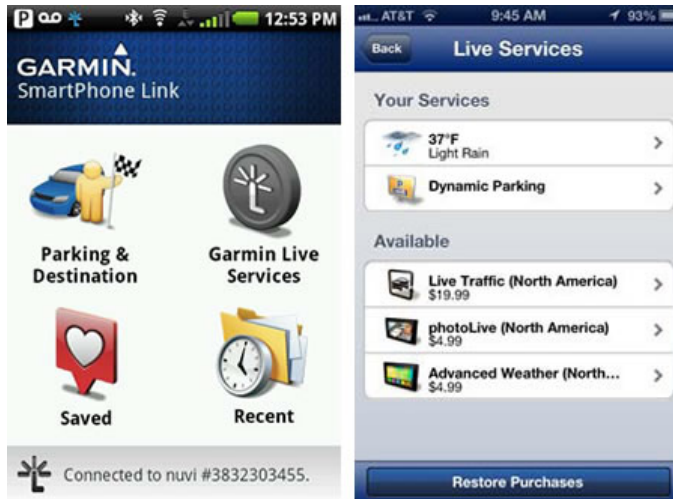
12:53 PM

GARMIN.
SmartPhone Link

Parking & Destination

Garmin Live Services

Saved

Recent

Connected to nuvi #3832303455.

AT&T 9:45 AM 93%

Back

Live Services

Your Services

37°F
Light Rain

Dynamic Parking

Available

Live Traffic (North America)
$19.99

photoLive (North America)
$4.99

Advanced Weather (North...
$4.99

Restore Purchases